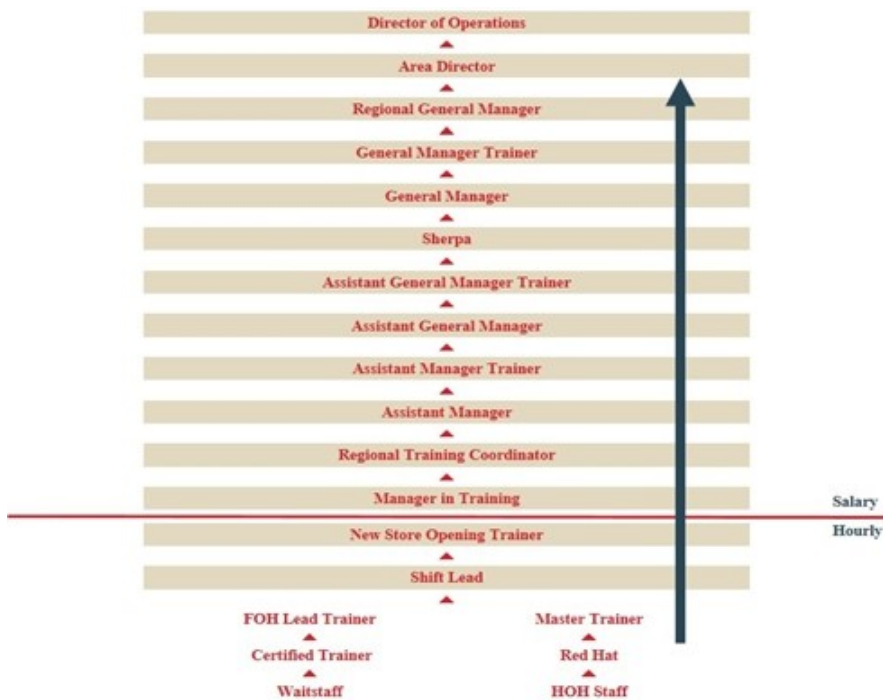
Director of Operations

Area Director

Regional General Manager

General Manager Trainer

General Manager

Sherpa

Assistant General Manager Trainer

Assistant General Manager

Assistant Manager Trainer

Assistant Manager

Regional Training Coordinator

Manager in Training

Salary

Hourly

New Store Opening Trainer

Shift Lead

FOH Lead Trainer

Certified Trainer

Waitstaff

Master Trainer

Red Hat

HOH Staff